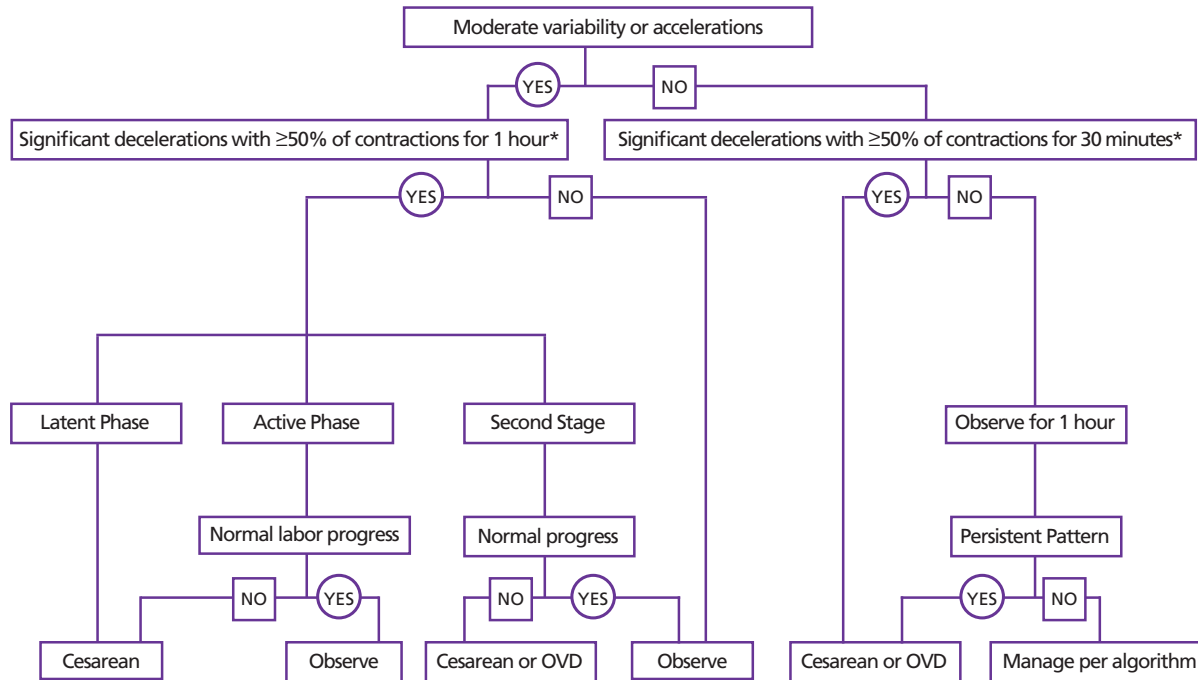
Moderate variability or accelerations

YES

NO

Significant decelerations with ≥50% of contractions for 1 hour*

Significant decelerations with ≥50% of contractions for 30 minutes*

YES

NO

YES

NO

Latent Phase

Active Phase

Second Stage

Observe for 1 hour

Normal labor progress

Normal progress

Persistent Pattern

NO

YES

NO

YES

YES

NO

Cesarean

Observe

Cesarean or OVD

Observe

Cesarean or OVD

Manage per algorithm